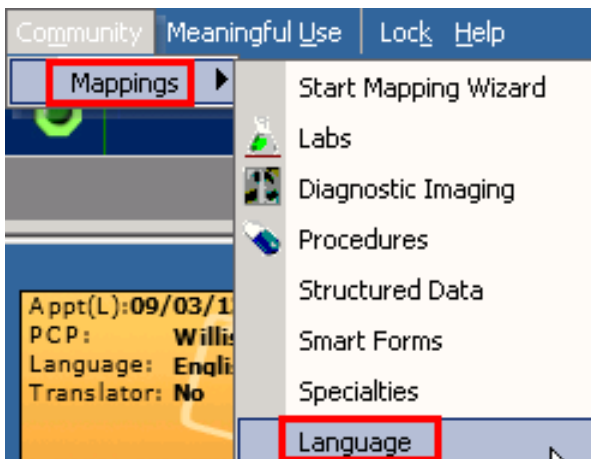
Community Meaningful Use Lock Help
Mappings
Start Mapping Wizard
Labs
Diagnostic Imaging
Procedures
Structured Data
Smart Forms
Specialties
Language

Appt(L): 09/03/1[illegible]
PCP: Willis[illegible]
Language: Engli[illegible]
Translator: No